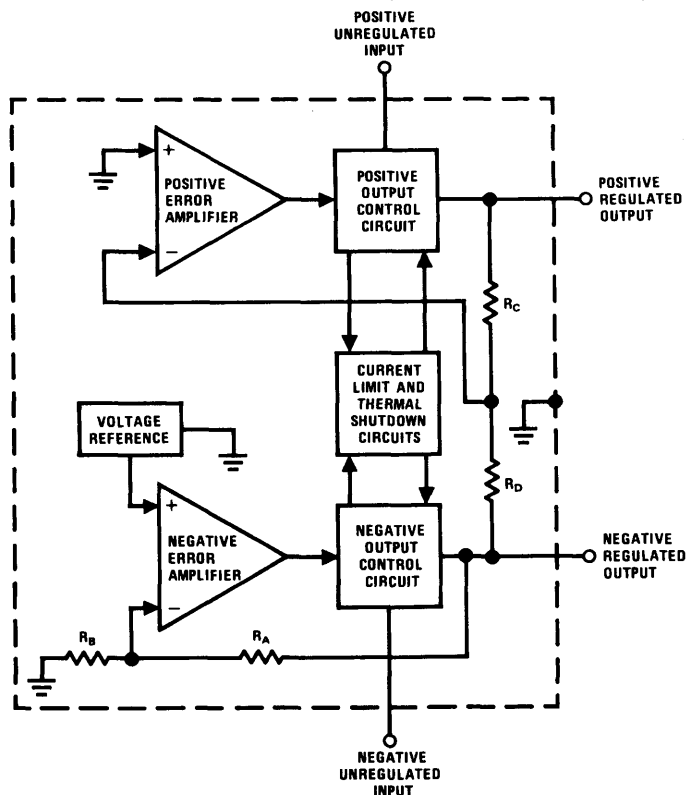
POSITIVE UNREGULATED INPUT

+

POSITIVE ERROR AMPLIFIER

−

POSITIVE OUTPUT CONTROL CIRCUIT

POSITIVE REGULATED OUTPUT

$R_C$

CURRENT LIMIT AND THERMAL SHUTDOWN CIRCUITS

VOLTAGE REFERENCE

+

NEGATIVE ERROR AMPLIFIER

−

NEGATIVE OUTPUT CONTROL CIRCUIT

$R_D$

NEGATIVE REGULATED OUTPUT

$R_B$

$R_A$

NEGATIVE UNREGULATED INPUT